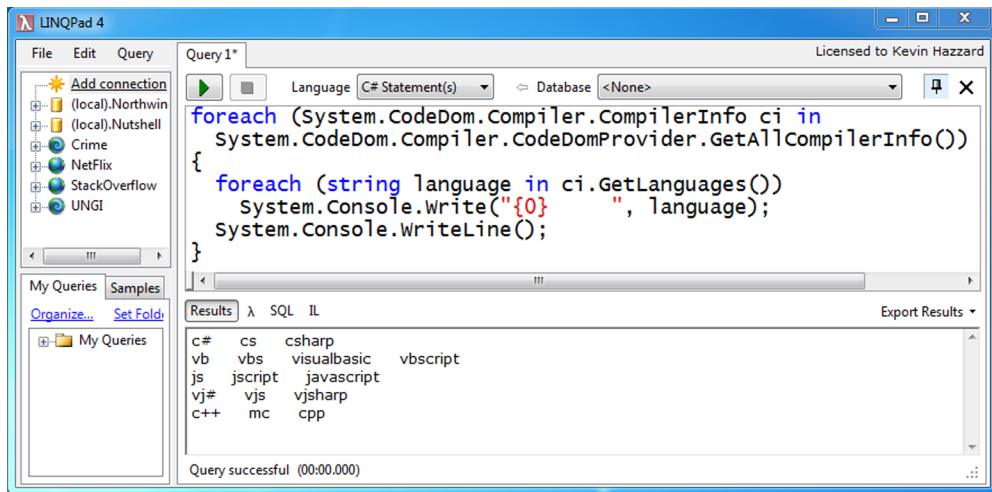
LINQPad 4

File Edit Query

Query 1*

Licensed to Kevin Hazzard

Add connection
(local).Northwin
(local).Nutshell
Crime
NetFlix
StackOverflow
UNGI

Language C# Statement(s)

Database <None>

foreach (System.CodeDom.Compiler.CompilerInfo ci in
  System.CodeDom.Compiler.CodeDomProvider.GetAllCompilerInfo())
{
  foreach (string language in ci.GetLanguages())
    System.Console.Write("{0}     ", language);
  System.Console.WriteLine();
}

My Queries Samples

Organize... Set Fold

My Queries

Results λ SQL IL

Export Results

c# cs csharp
vb vbs visualbasic vbscript
js jscript javascript
vj# vjs vjsharp
c++ mc cpp

Query successful (00:00.000)